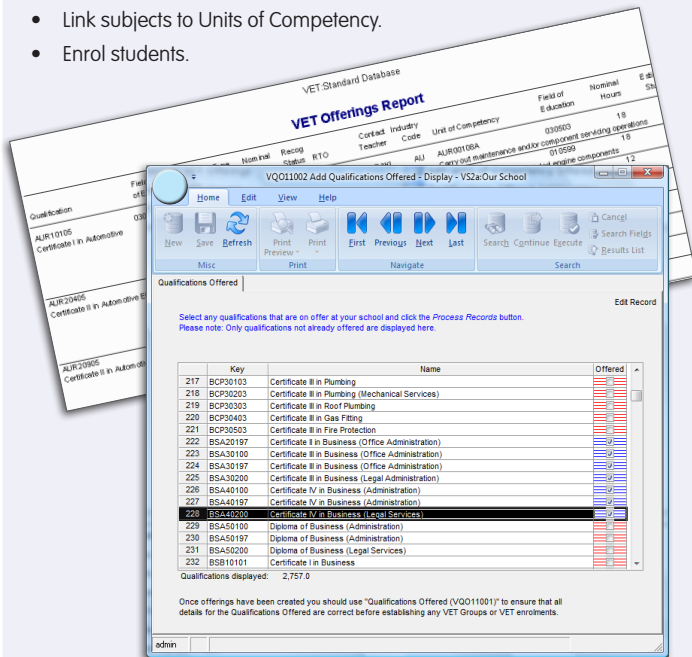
- Link subjects to Units of Competency.
- Enrol students.

VET Standard Database

VET Offerings Report

| Qualification | Field of E | Nominal | Recog Status | RTO | Contact Teacher | Industry Code | Unit of Competency | Field of Education | Nominal Hours | Est St |
|---|---|---|---|---|---|---|---|---|---|---|
| AUR10105 Certificate I in Automotive | 030 | | | | | AU | AUR00108A Carry out maintenance and/or component servicing operations | 030503 | 18 | |
| | | | | | | | | 010599 | 18 | |
| | | | | | | | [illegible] engine components | | 12 | |
| AUR20405 Certificate II in Automotive E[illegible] | | | | | | | | | | |
| AUR20905 Certificate II in Autom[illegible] | | | | | | | | | | |

VQO11002 Add Qualifications Offered - Display - VS2a:Our School

Home Edit View Help

New Save Refresh | Print Preview Print | First Previous Next Last | Search Continue Execute | Cancel Search Fields Results List

Misc Print Navigate Search

Qualifications Offered

Edit Record

Select any qualifications that are on offer at your school and click the *Process Records* button.
Please note: Only qualifications not already offered are displayed here.

| | Key | Name | Offered |
|---|---|---|---|
| 217 | BCP30103 | Certificate III in Plumbing | |
| 218 | BCP30203 | Certificate III in Plumbing (Mechanical Services) | |
| 219 | BCP30303 | Certificate III in Roof Plumbing | |
| 220 | BCP30403 | Certificate III in Gas Fitting | |
| 221 | BCP30503 | Certificate III in Fire Protection | |
| 222 | BSA20197 | Certificate II in Business (Office Administration) | ☑ |
| 223 | BSA30100 | Certificate III in Business (Office Administration) | ☑ |
| 224 | BSA30197 | Certificate III in Business (Office Administration) | ☑ |
| 225 | BSA30200 | Certificate III in Business (Legal Administration) | ☑ |
| 226 | BSA40100 | Certificate IV in Business (Administration) | ☑ |
| 227 | BSA40197 | Certificate IV in Business (Administration) | ☑ |
| 228 | BSA40200 | Certificate IV in Business (Legal Services) | ☑ |
| 229 | BSA50100 | Diploma of Business (Administration) | |
| 230 | BSA50197 | Diploma of Business (Administration) | |
| 231 | BSA50200 | Diploma of Business (Legal Services) | |
| 232 | BSB10101 | Certificate I in Business | |

Qualifications displayed: 2,757.0

Once offerings have been created you should use "Qualifications Offered (VQO11001)" to ensure that all details for the Qualifications Offered are correct before establishing any VET Groups or VET enrolments.

admin